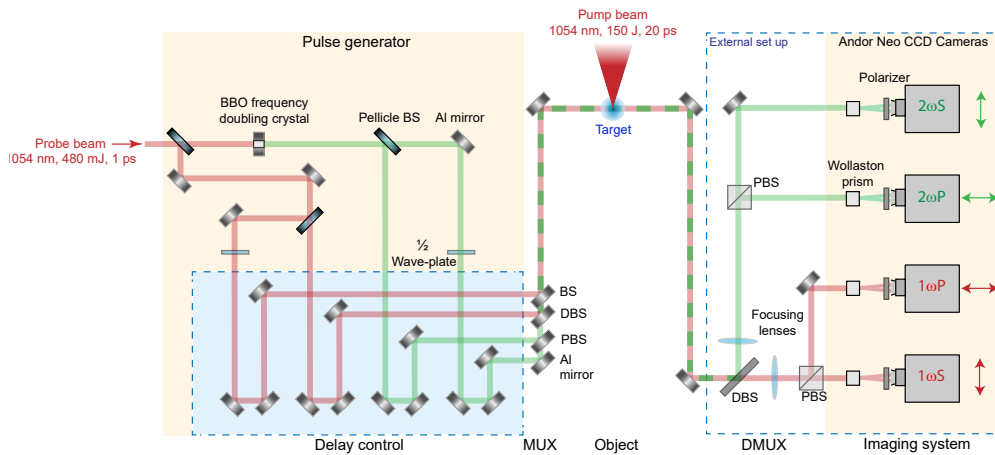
Pump beam
1054 nm, 150 J, 20 ps

Pulse generator

External set up

Andor Neo CCD Cameras

BBO frequency doubling crystal

Pellicle BS

Al mirror

Target

Polarizer

$2\omega S$

Probe beam
1054 nm, 480 mJ, 1 ps

PBS

Wollaston prism

$2\omega P$

½
Wave-plate

BS

DBS

PBS

Al mirror

$1\omega P$

Focusing lenses

$1\omega S$

DBS

PBS

Delay control

MUX

Object

DMUX

Imaging system